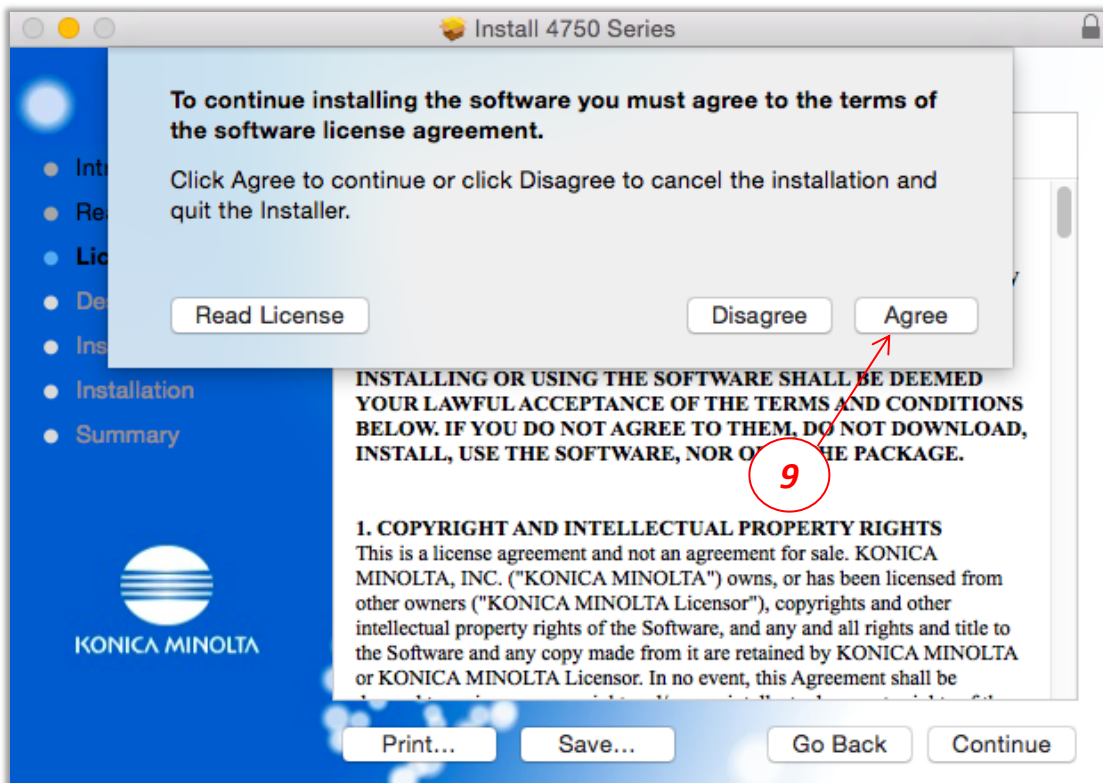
Install 4750 Series

To continue installing the software you must agree to the terms of the software license agreement.

Click Agree to continue or click Disagree to cancel the installation and quit the Installer.

Read License

Disagree

Agree

Intr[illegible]

Re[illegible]

Lic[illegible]

De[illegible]

Ins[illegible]

Installation

Summary

KONICA MINOLTA

INSTALLING OR USING THE SOFTWARE SHALL BE DEEMED YOUR LAWFUL ACCEPTANCE OF THE TERMS AND CONDITIONS BELOW. IF YOU DO NOT AGREE TO THEM, DO NOT DOWNLOAD, INSTALL, USE THE SOFTWARE, NOR O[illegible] HE PACKAGE.

9

1. COPYRIGHT AND INTELLECTUAL PROPERTY RIGHTS
This is a license agreement and not an agreement for sale. KONICA MINOLTA, INC. ("KONICA MINOLTA") owns, or has been licensed from other owners ("KONICA MINOLTA Licensor"), copyrights and other intellectual property rights of the Software, and any and all rights and title to the Software and any copy made from it are retained by KONICA MINOLTA or KONICA MINOLTA Licensor. In no event, this Agreement shall be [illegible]

Print...

Save...

Go Back

Continue